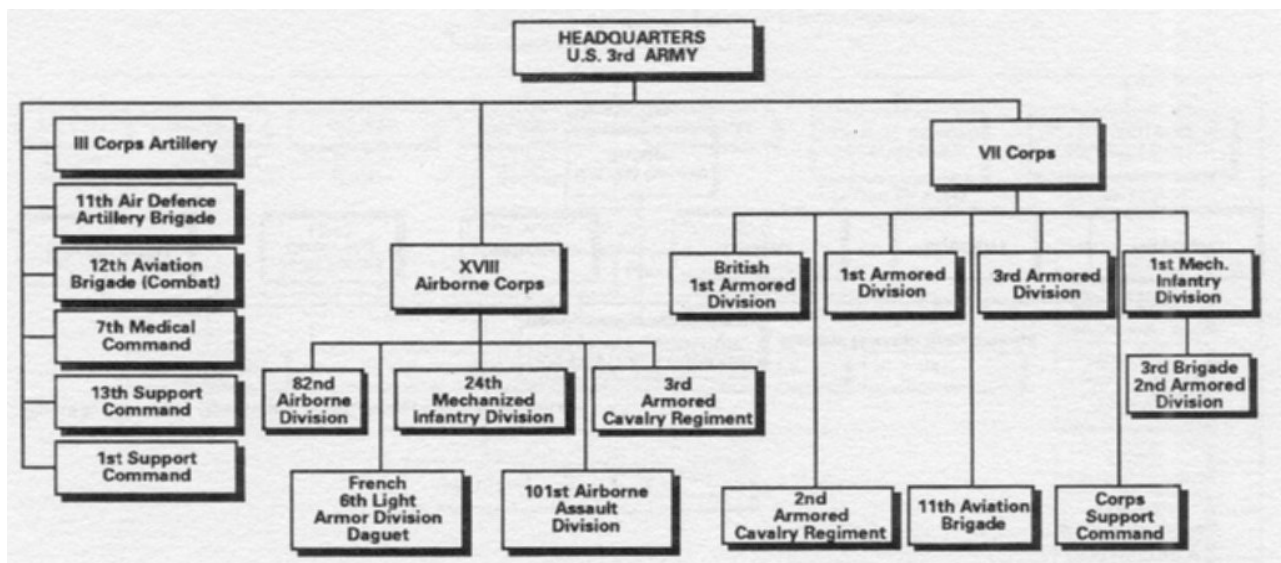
HEADQUARTERS
U.S. 3rd ARMY

III Corps Artillery

11th Air Defence Artillery Brigade

12th Aviation Brigade (Combat)

7th Medical Command

13th Support Command

1st Support Command

XVIII Airborne Corps

82nd Airborne Division

24th Mechanized Infantry Division

3rd Armored Cavalry Regiment

French 6th Light Armor Division Daguet

101st Airborne Assault Division

VII Corps

British 1st Armored Division

1st Armored Division

3rd Armored Division

1st Mech. Infantry Division

3rd Brigade 2nd Armored Division

2nd Armored Cavalry Regiment

11th Aviation Brigade

Corps Support Command